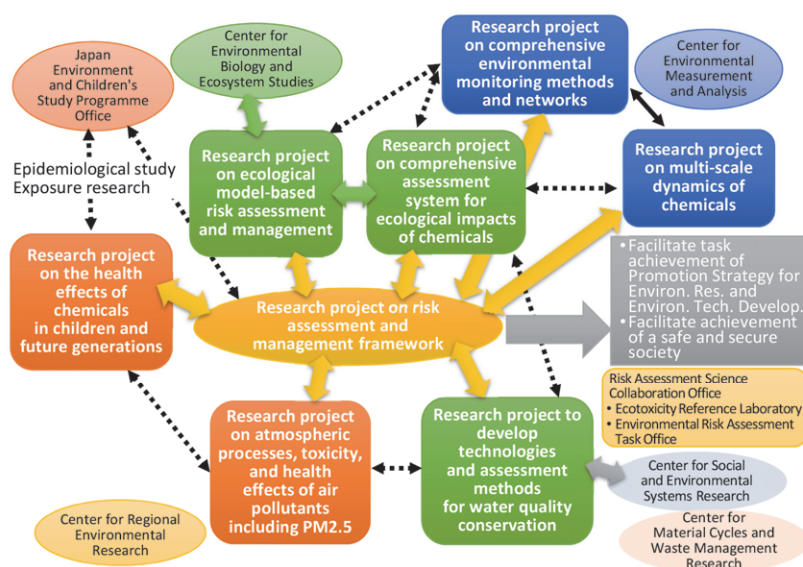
Japan Environment and Children's Study Programme Office

Center for Environmental Biology and Ecosystem Studies

Research project on comprehensive environmental monitoring methods and networks

Center for Environmental Measurement and Analysis

Epidemiological study
Exposure research

Research project on ecological model-based risk assessment and management

Research project on comprehensive assessment system for ecological impacts of chemicals

Research project on multi-scale dynamics of chemicals

Research project on the health effects of chemicals in children and future generations

Research project on risk assessment and management framework

• Facilitate task achievement of Promotion Strategy for Environ. Res. and Environ. Tech. Develop.
• Facilitate achievement of a safe and secure society

Risk Assessment Science Collaboration Office
• Ecotoxicity Reference Laboratory
• Environmental Risk Assessment Task Office

Research project on atmospheric processes, toxicity, and health effects of air pollutants including PM2.5

Research project to develop technologies and assessment methods for water quality conservation

Center for Social and Environmental Systems Research

Center for Regional Environmental Research

Center for Material Cycles and Waste Management Research